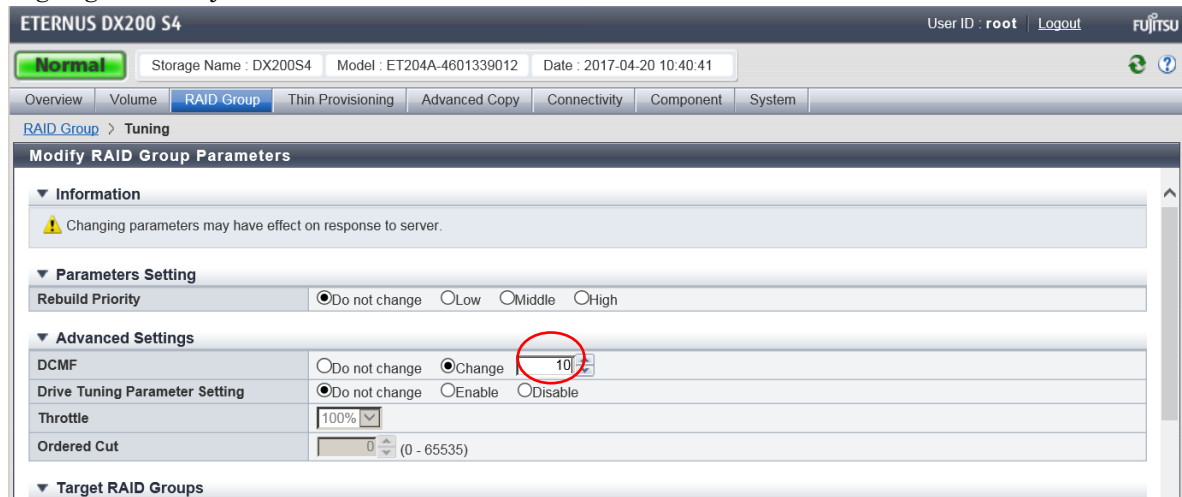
ETERNUS DX200 S4

User ID : root | Logout

FUJITSU

Normal

Storage Name : DX200S4

Model : ET204A-4601339012

Date : 2017-04-20 10:40:41

Overview | Volume | RAID Group | Thin Provisioning | Advanced Copy | Connectivity | Component | System

RAID Group > Tuning

Modify RAID Group Parameters

▼ Information

Changing parameters may have effect on response to server.

▼ Parameters Setting

| Rebuild Priority | Do not change Low Middle High |
|---|---|

▼ Advanced Settings

| DCMF | Do not change Change 10 |
|---|---|
| Drive Tuning Parameter Setting | Do not change Enable Disable |
| Throttle | 100% |
| Ordered Cut | 0 (0 - 65535) |

▼ Target RAID Groups